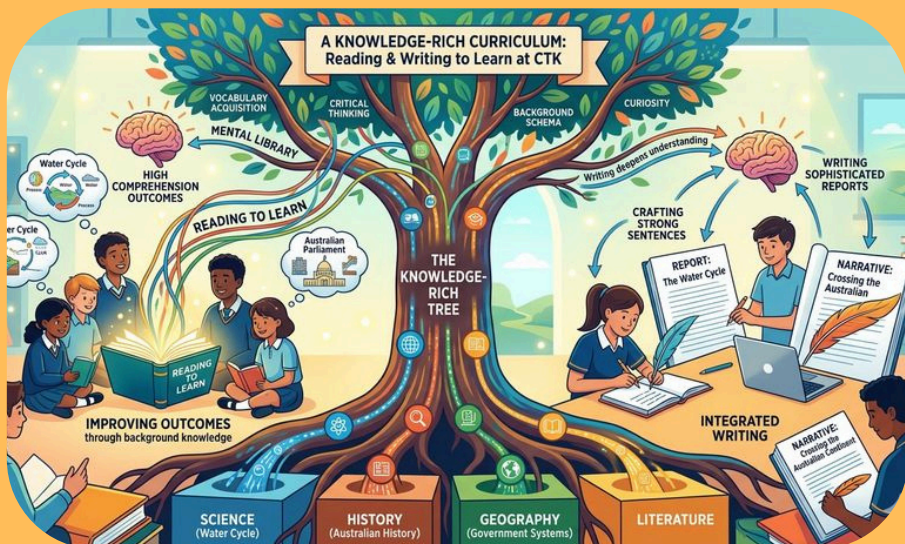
A KNOWLEDGE-RICH CURRICULUM:
Reading & Writing to Learn at CTK

VOCABULARY ACQUISITION

CRITICAL THINKING

BACKGROUND SCHEMA

CURIOSITY

MENTAL LIBRARY

Water Cycle

HIGH COMPREHENSION OUTCOMES

READING TO LEARN

Australian Parliament

READING TO LEARN

IMPROVING OUTCOMES
through background knowledge

THE KNOWLEDGE-RICH TREE

Writing deepens understanding

WRITING SOPHISTICATED REPORTS

CRAFTING STRONG SENTENCES

REPORT: The Water Cycle

Narrative: Crossing the Australian

INTEGRATED WRITING

Narrative: Crossing the Australian Continent

SCIENCE
(Water Cycle)

HISTORY
(Australian History)

GEOGRAPHY
(Government Systems)

LITERATURE